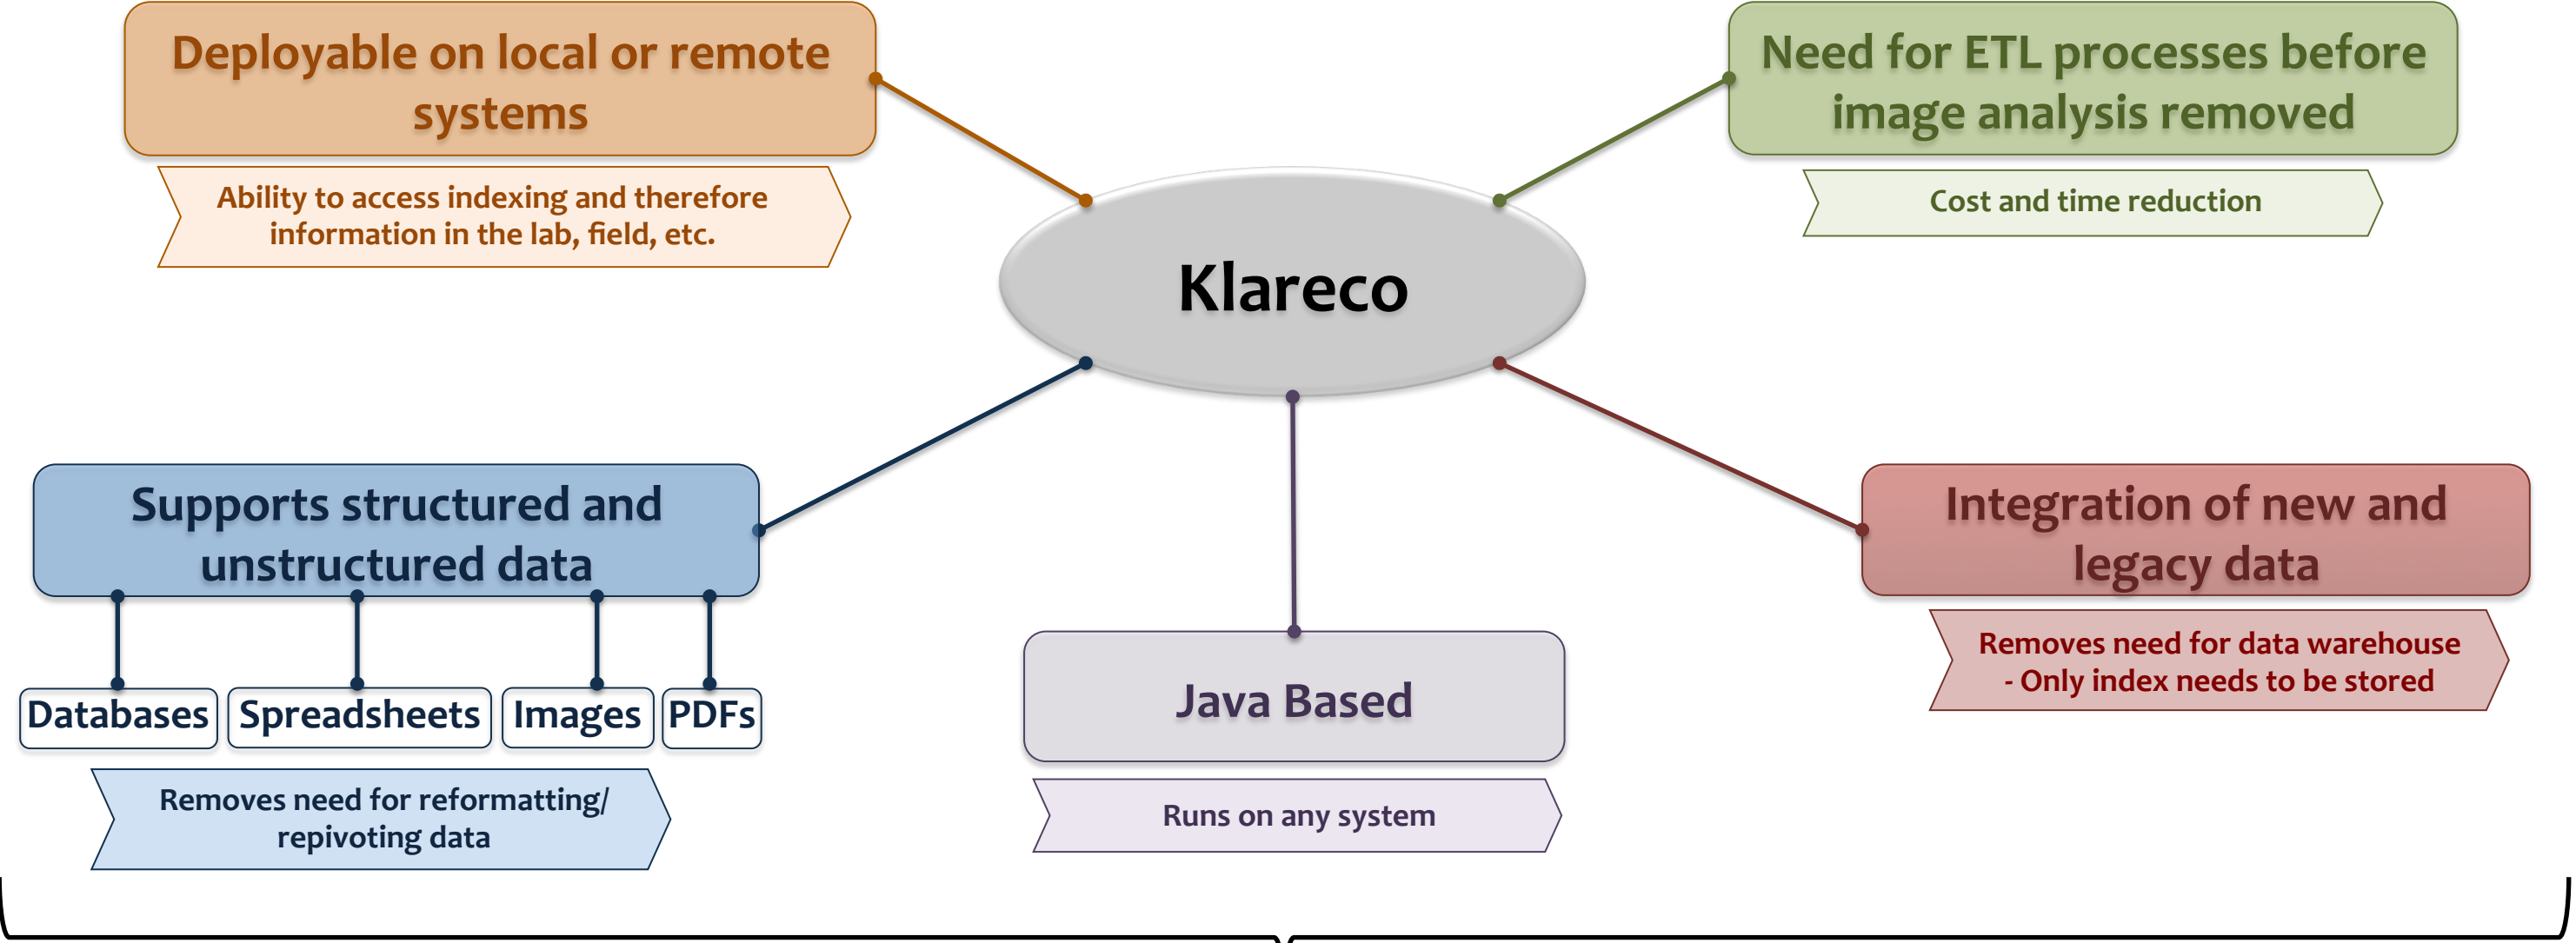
Deployable on local or remote systems

Ability to access indexing and therefore information in the lab, field, etc.

Need for ETL processes before image analysis removed

Cost and time reduction

Klareco

Supports structured and unstructured data

Databases

Spreadsheets

Images

PDFs

Removes need for reformatting/ repivoting data

Java Based

Runs on any system

Integration of new and legacy data

Removes need for data warehouse - Only index needs to be stored